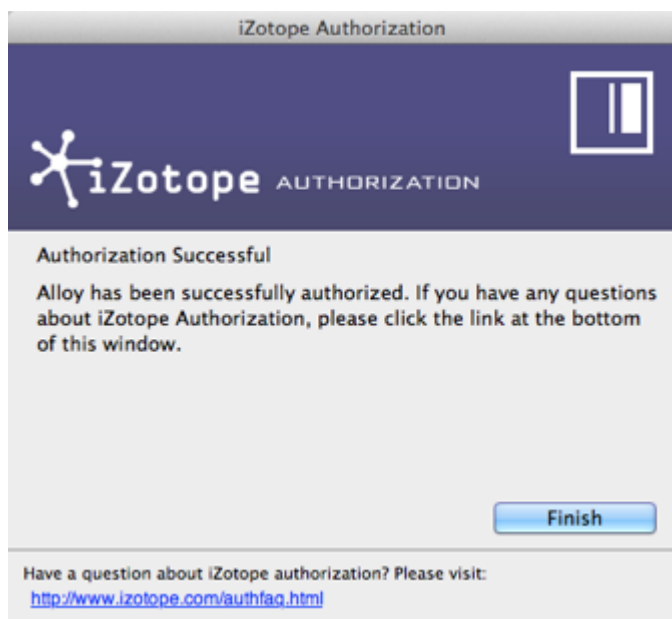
iZotope Authorization

iZotope AUTHORIZATION

Authorization Successful

Alloy has been successfully authorized. If you have any questions about iZotope Authorization, please click the link at the bottom of this window.

Finish

Have a question about iZotope authorization? Please visit:
http://www.izotope.com/authfaq.html